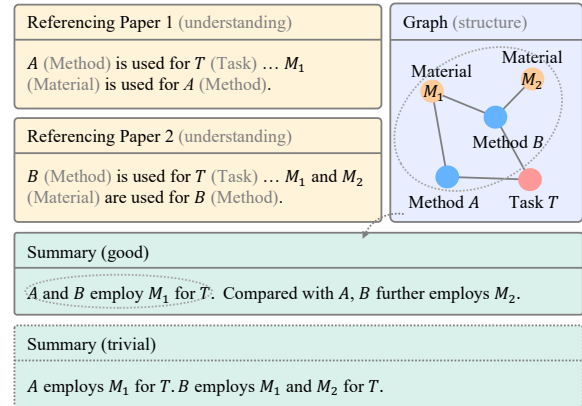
Referencing Paper 1 (understanding)

$A$ (Method) is used for $T$ (Task) … $M_1$ (Material) is used for $A$ (Method).

Referencing Paper 2 (understanding)

$B$ (Method) is used for $T$ (Task) … $M_1$ and $M_2$ (Material) are used for $B$ (Method).

Graph (structure)

Material $M_1$

Material $M_2$

Method $B$

Method $A$

Task $T$

Summary (good)

$A$ and $B$ employ $M_1$ for $T$. Compared with $A$, $B$ further employs $M_2$.

Summary (trivial)

$A$ employs $M_1$ for $T$. $B$ employs $M_1$ and $M_2$ for $T$.